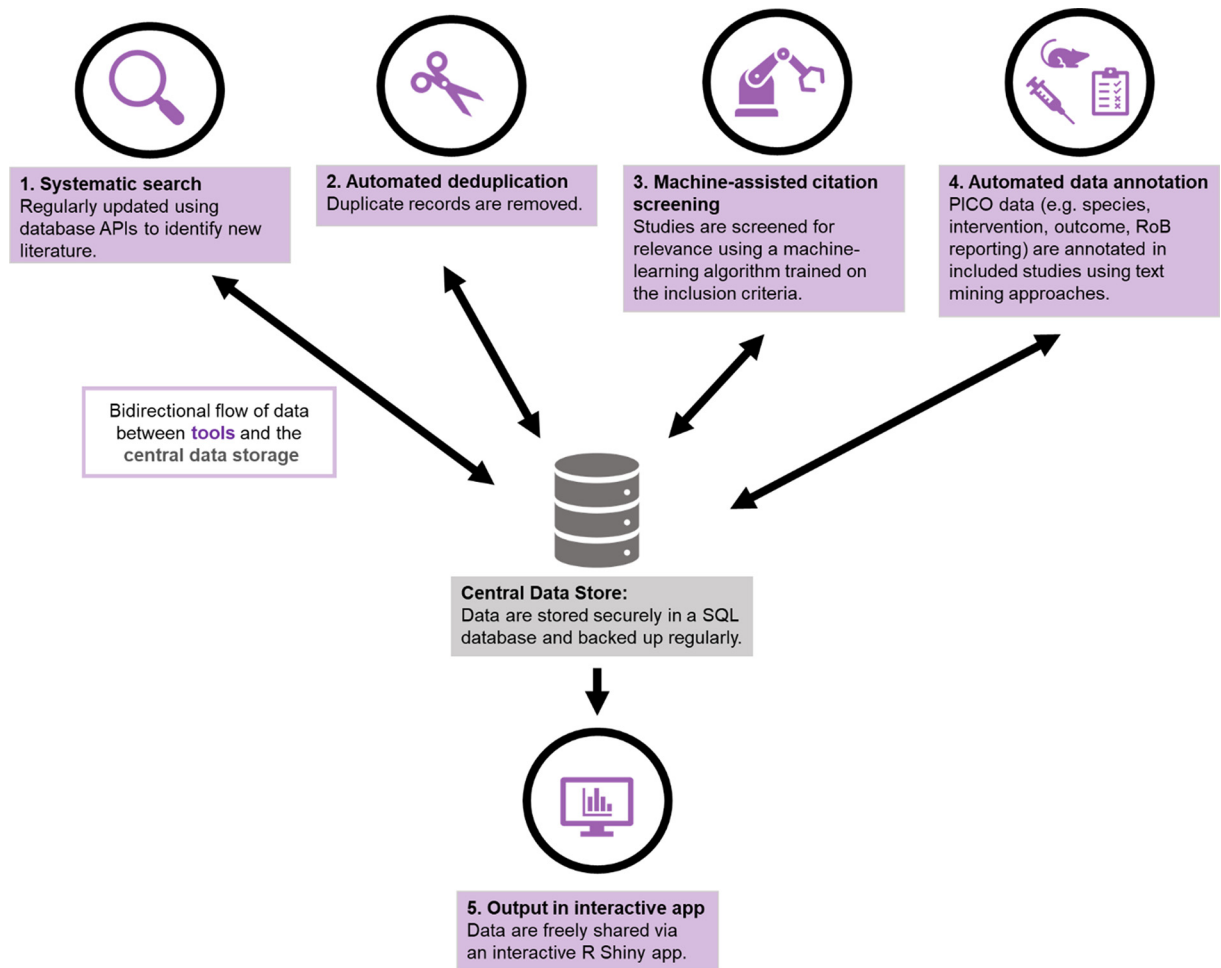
**1. Systematic search**
Regularly updated using database APIs to identify new literature.

**2. Automated deduplication**
Duplicate records are removed.

**3. Machine-assisted citation screening**
Studies are screened for relevance using a machine-learning algorithm trained on the inclusion criteria.

**4. Automated data annotation**
PICO data (e.g. species, intervention, outcome, RoB reporting) are annotated in included studies using text mining approaches.

Bidirectional flow of data between **tools** and the **central data storage**

**Central Data Store:**
Data are stored securely in a SQL database and backed up regularly.

**5. Output in interactive app**
Data are freely shared via an interactive R Shiny app.